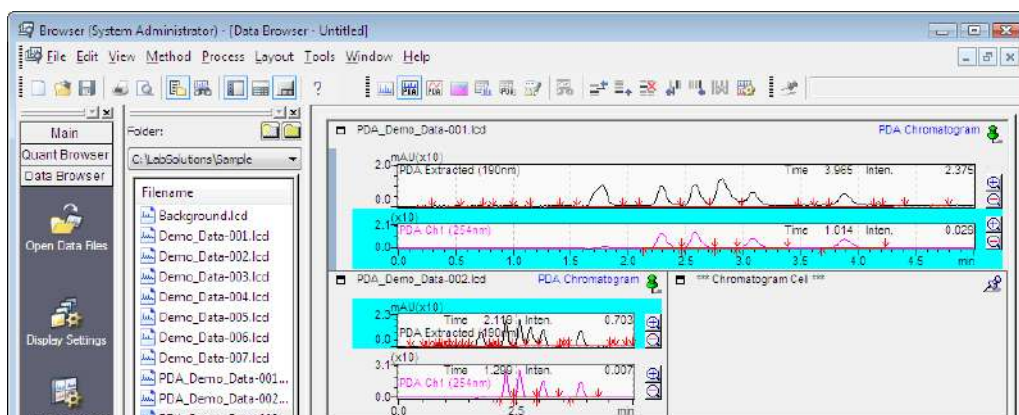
Browser (System Administrator) - [Data Browser - Untitled]

File Edit View Method Process Layout Tools Window Help

?

Main
Quant Browser
Data Browser

Open Data Files

Display Settings

Folder:
C:\LabSolutions\Sample

Filename
Background.lcd
Demo_Data-001.lcd
Demo_Data-002.lcd
Demo_Data-003.lcd
Demo_Data-004.lcd
Demo_Data-005.lcd
Demo_Data-006.lcd
Demo_Data-007.lcd
PDA_Demo_Data-001...
PDA_Demo_Data-002...

PDA_Demo_Data-001.lcd
PDA Chromatogram

mAU(x10)
2.0
PDA Extracted (190nm)
Time 3.965 Inten. 2.379
0.0

(x10)
2.1
PDA Ch1 (254nm)
Time 1.014 Inten. 0.029
0.0
0.0 0.5 1.0 1.5 2.0 2.5 3.0 3.5 4.0 4.5 min

PDA_Demo_Data-002.lcd
PDA Chromatogram

mAU(x10)
2.3
Time 2.119 Inten. 0.703
PDA Extracted (190nm)
0.0

(x10)
3.1
Time 1.209 Inten. 0.007
PDA Ch1 (254nm)
0.0
0.0 2.5 min

*** Chromatogram Cell ***